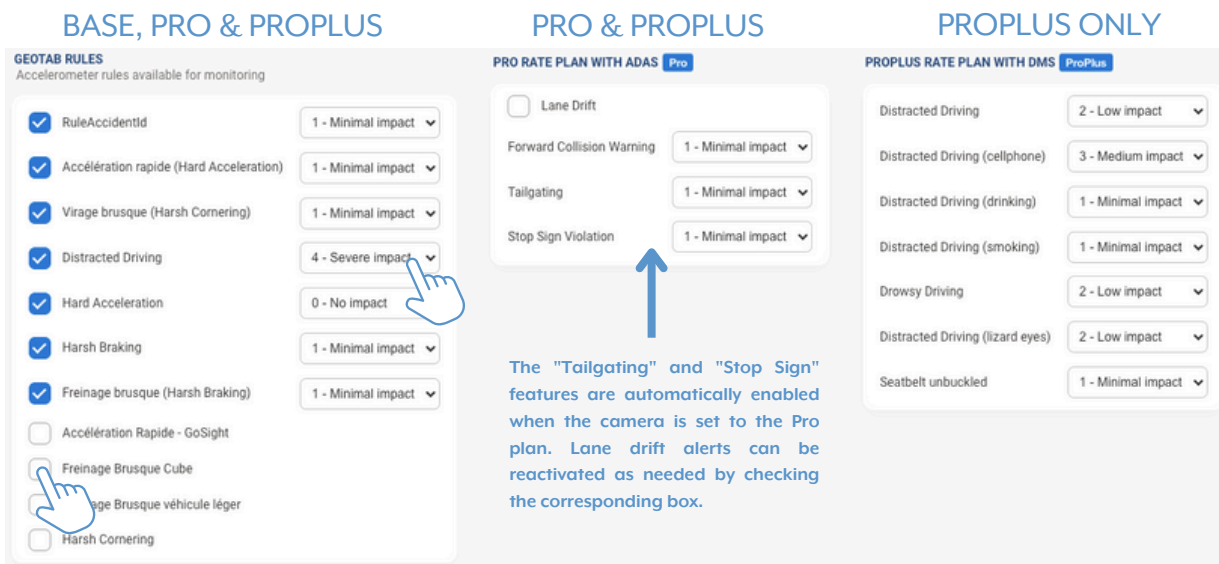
BASE, PRO & PROPLUS

GEOTAB RULES
Accelerometer rules available for monitoring

RuleAccidentId 1 - Minimal impact
Accélération rapide (Hard Acceleration) 1 - Minimal impact
Virage brusque (Harsh Cornering) 1 - Minimal impact
Distracted Driving 4 - Severe impact
Hard Acceleration 0 - No impact
Harsh Braking 1 - Minimal impact
Freinage brusque (Harsh Braking) 1 - Minimal impact
Accélération Rapide - GoSight
Freinage Brusque Cube
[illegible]age Brusque véhicule léger
Harsh Cornering

PRO & PROPLUS

PRO RATE PLAN WITH ADAS Pro

Lane Drift
Forward Collision Warning 1 - Minimal impact
Tailgating 1 - Minimal impact
Stop Sign Violation 1 - Minimal impact

The "Tailgating" and "Stop Sign" features are automatically enabled when the camera is set to the Pro plan. Lane drift alerts can be reactivated as needed by checking the corresponding box.

PROPLUS ONLY

PROPLUS RATE PLAN WITH DMS ProPlus

Distracted Driving 2 - Low impact
Distracted Driving (cellphone) 3 - Medium impact
Distracted Driving (drinking) 1 - Minimal impact
Distracted Driving (smoking) 1 - Minimal impact
Drowsy Driving 2 - Low impact
Distracted Driving (lizard eyes) 2 - Low impact
Seatbelt unbuckled 1 - Minimal impact